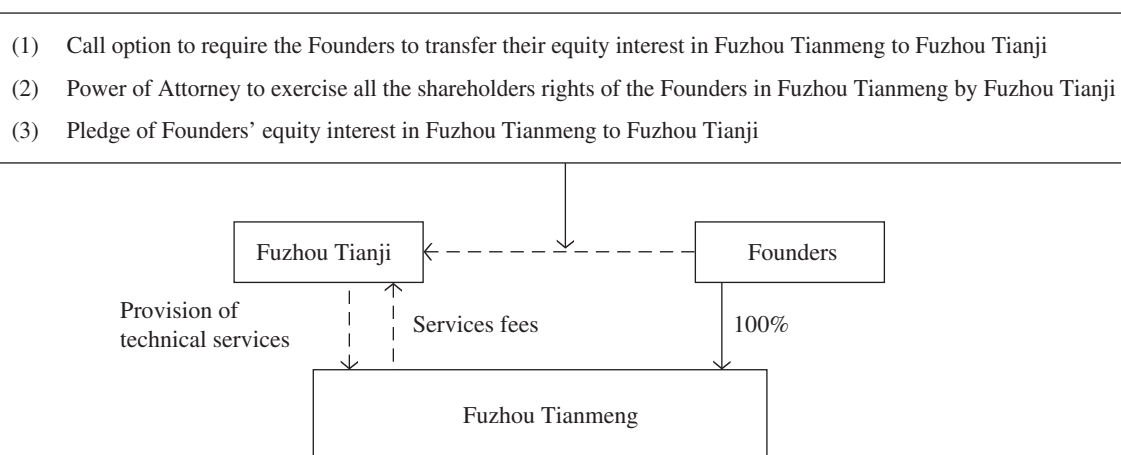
(1) Call option to require the Founders to transfer their equity interest in Fuzhou Tianmeng to Fuzhou Tianji

(2) Power of Attorney to exercise all the shareholders rights of the Founders in Fuzhou Tianmeng by Fuzhou Tianji

(3) Pledge of Founders' equity interest in Fuzhou Tianmeng to Fuzhou Tianji

Fuzhou Tianji

Founders

Provision of technical services

Services fees

100%

Fuzhou Tianmeng